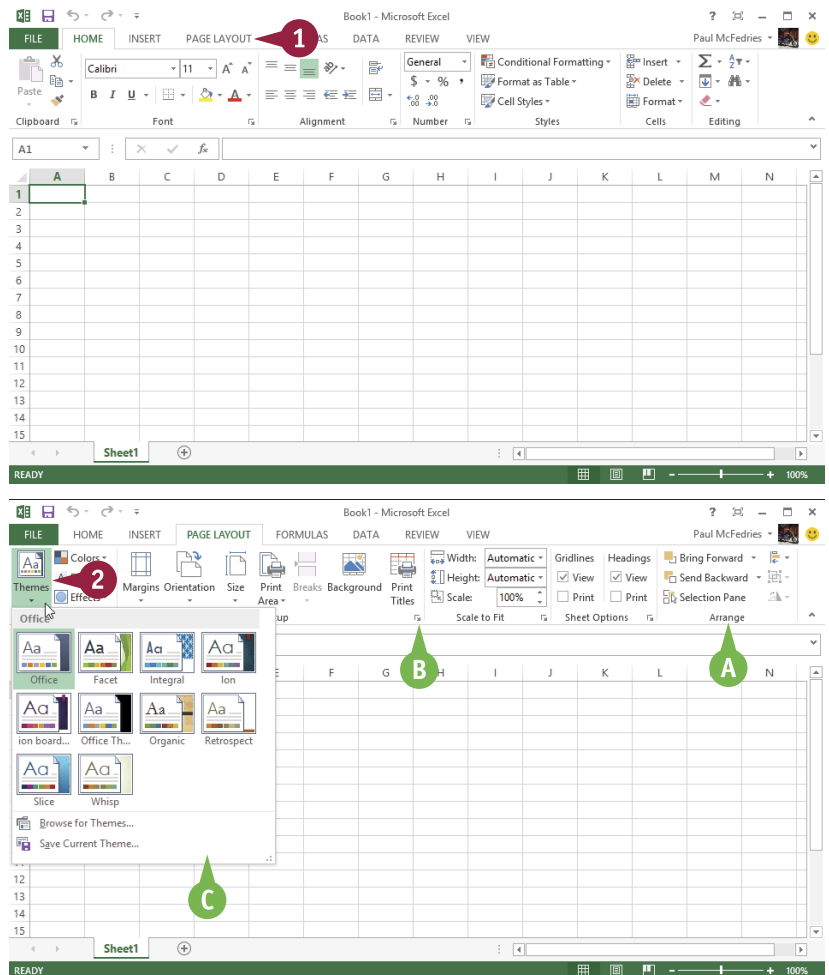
Book1 - Microsoft Excel

FILE HOME INSERT PAGE LAYOUT 1 LAS DATA REVIEW VIEW

Paul McFedries

Paste

Calibri 11 A A

B I U A

General

$ % ,

Conditional Formatting

Format as Table

Cell Styles

Insert

Delete

Format

Clipboard Font Alignment Number Styles Cells Editing

A1

| | A | B | C | D | E | F | G | H | I | J | K | L | M | N |
|---|---|---|---|---|---|---|---|---|---|---|---|---|---|---|
| 1 | | | | | | | | | | | | | | |
| 2 | | | | | | | | | | | | | | |
| 3 | | | | | | | | | | | | | | |
| 4 | | | | | | | | | | | | | | |
| 5 | | | | | | | | | | | | | | |
| 6 | | | | | | | | | | | | | | |
| 7 | | | | | | | | | | | | | | |
| 8 | | | | | | | | | | | | | | |
| 9 | | | | | | | | | | | | | | |
| 10 | | | | | | | | | | | | | | |
| 11 | | | | | | | | | | | | | | |
| 12 | | | | | | | | | | | | | | |
| 13 | | | | | | | | | | | | | | |
| 14 | | | | | | | | | | | | | | |
| 15 | | | | | | | | | | | | | | |

Sheet1

READY 100%

Book1 - Microsoft Excel

FILE HOME INSERT PAGE LAYOUT FORMULAS DATA REVIEW VIEW

Paul McFedries

Themes 2 Colors Effects

Margins Orientation Size Print Area Breaks Background Print Titles

Width: Automatic

Height: Automatic

Scale: 100%

Gridlines View Print

Headings View Print

Bring Forward

Send Backward

Selection Pane

up Scale to Fit Sheet Options Arrange

Office

Office Facet Integral Ion

ion board... Office Th... Organic Retrospect

Slice Whisp

Browse for Themes...

Save Current Theme...

B A C

F G H I J K L M N

12
13
14
15

Sheet1

READY 100%